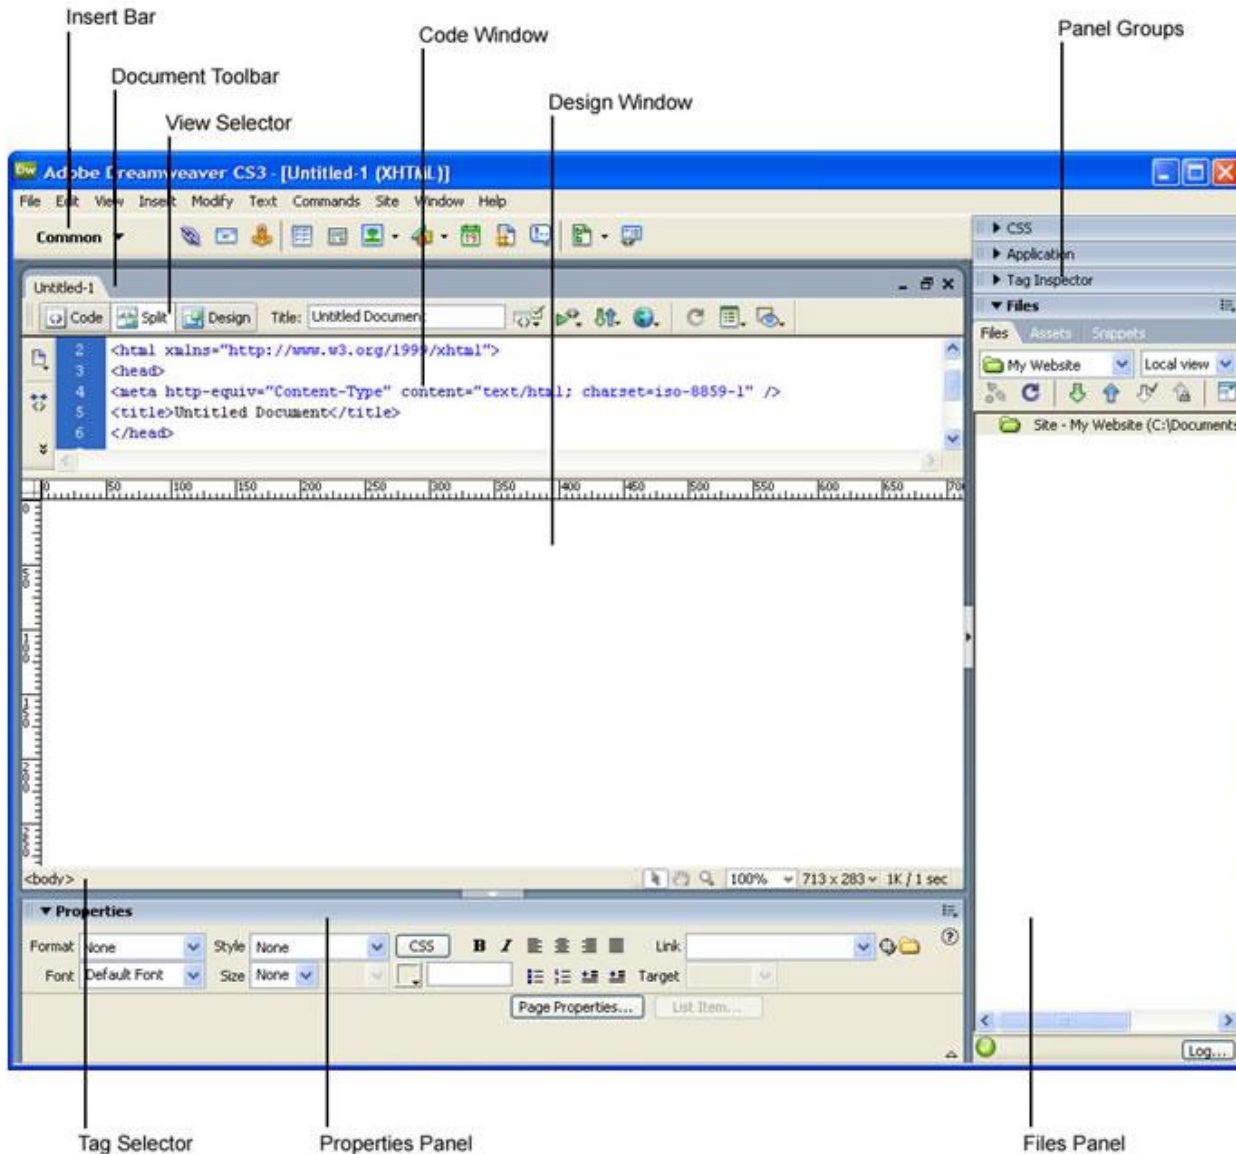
Insert Bar

Code Window

Panel Groups

Document Toolbar

Design Window

View Selector

Adobe Dreamweaver CS3 - [Untitled-1 (XHTML)]

File Edit View Insert Modify Text Commands Site Window Help

Common

Untitled-1

Code Split Design Title: Untitled Document

2 <html xmlns="http://www.w3.org/1999/xhtml">
3 <head>
4 <meta http-equiv="Content-Type" content="text/html; charset=iso-8859-1" />
5 <title>Untitled Document</title>
6 </head>

0 50 100 150 200 250 300 350 400 450 500 550 600 650 700

<body>

100% 713 x 283 1K / 1 sec

▼ Properties

Format None Style None CSS B I Link

Font Default Font Size None Target

Page Properties... List Item...

▶ CSS
▶ Application
▶ Tag Inspector
▼ Files

Files Assets Snippets

My Website Local view

Site - My Website (C:\Documents

Log...

Tag Selector

Properties Panel

Files Panel